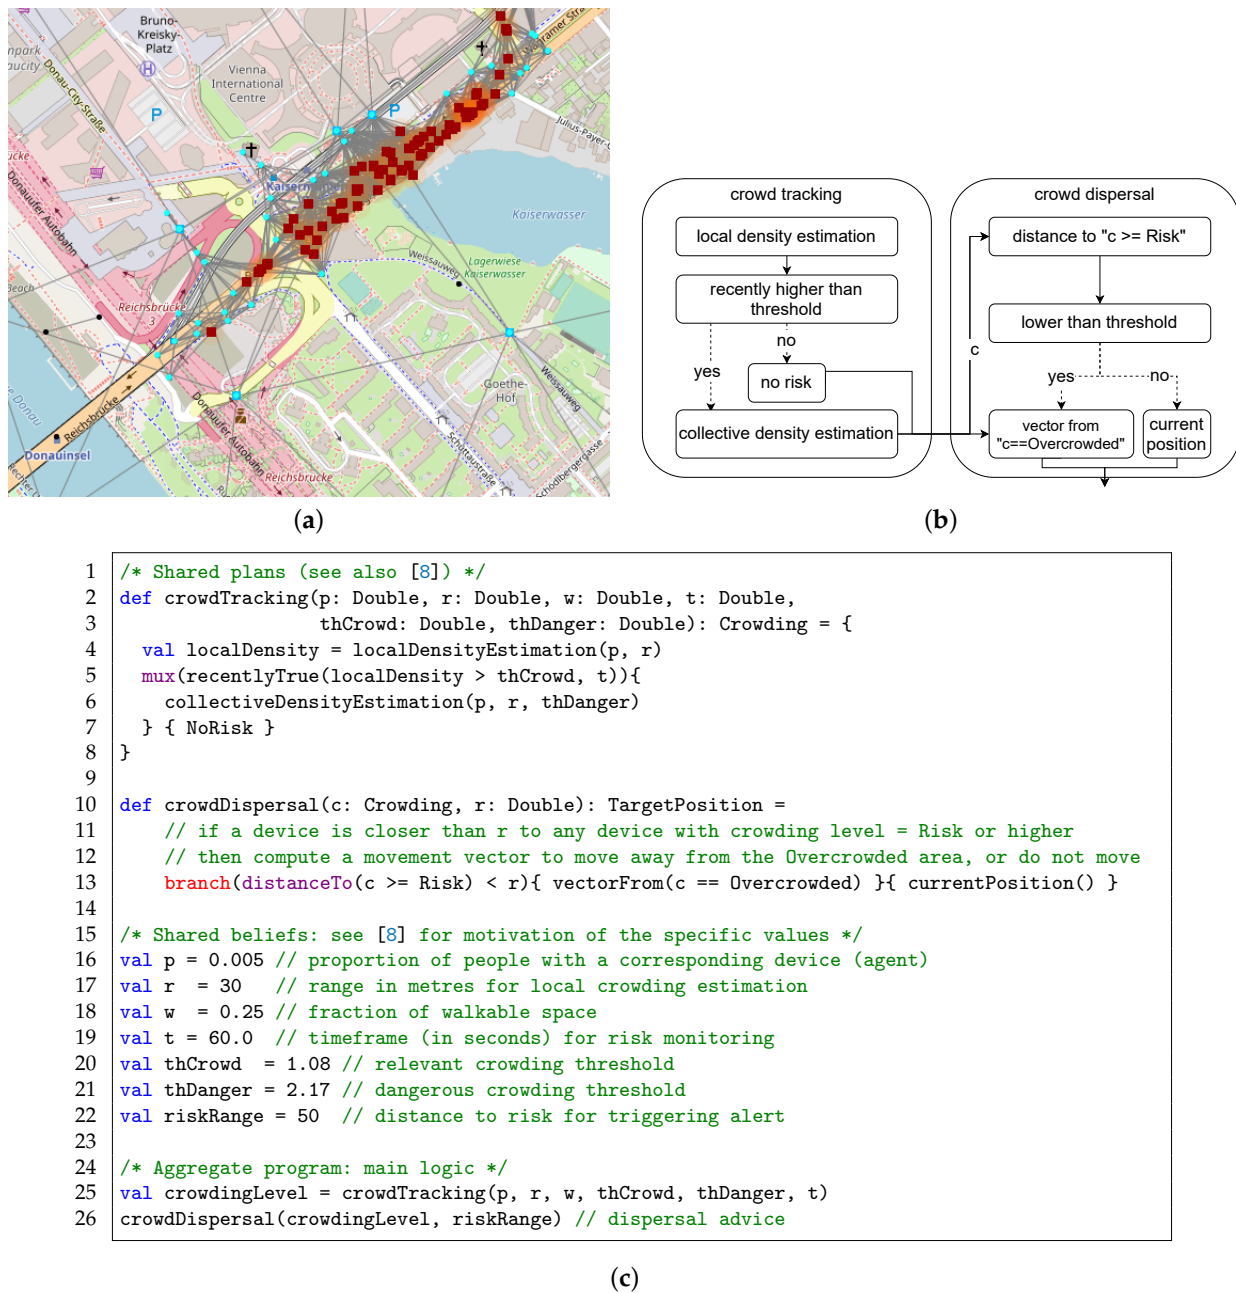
Bruno-Kreisky-Platz

Vienna International Centre

npark

aucity

Donau-City-Straße

Julius-Payer-G

Wagramer Str

P

P

Kaiserm

Kaiserwasser

Donauufer Autobahn

Lagerwiese Kaiserwasser

Weissauweg

Reichsbrücke

Beach

Goethe-Hof

Weissauweg

Donauufer Autobahn

Schüttaustraße

Schödlbergergasse

Reichsbrücke

Reichsbrucke

Donauinsel

Donau

(a)

crowd tracking

local density estimation

recently higher than threshold

no

yes

no risk

collective density estimation

crowd dispersal

distance to "c >= Risk"

lower than threshold

c

yes

no

vector from "c==Overcrowded"

current position

(b)

1 /* Shared plans (see also [8]) */
2 def crowdTracking(p: Double, r: Double, w: Double, t: Double,
3 thCrowd: Double, thDanger: Double): Crowding = {
4 val localDensity = localDensityEstimation(p, r)
5 mux(recentlyTrue(localDensity > thCrowd, t)){
6 collectiveDensityEstimation(p, r, thDanger)
7 } { NoRisk }
8 }
9
10 def crowdDispersal(c: Crowding, r: Double): TargetPosition =
11 // if a device is closer than r to any device with crowding level = Risk or higher
12 // then compute a movement vector to move away from the Overcrowded area, or do not move
13 branch(distanceTo(c >= Risk) < r){ vectorFrom(c == Overcrowded) }{ currentPosition() }
14
15 /* Shared beliefs: see [8] for motivation of the specific values */
16 val p = 0.005 // proportion of people with a corresponding device (agent)
17 val r = 30 // range in metres for local crowding estimation
18 val w = 0.25 // fraction of walkable space
19 val t = 60.0 // timeframe (in seconds) for risk monitoring
20 val thCrowd = 1.08 // relevant crowding threshold
21 val thDanger = 2.17 // dangerous crowding threshold
22 val riskRange = 50 // distance to risk for triggering alert
23
24 /* Aggregate program: main logic */
25 val crowdingLevel = crowdTracking(p, r, w, thCrowd, thDanger, t)
26 crowdDispersal(crowdingLevel, riskRange) // dispersal advice

(c)